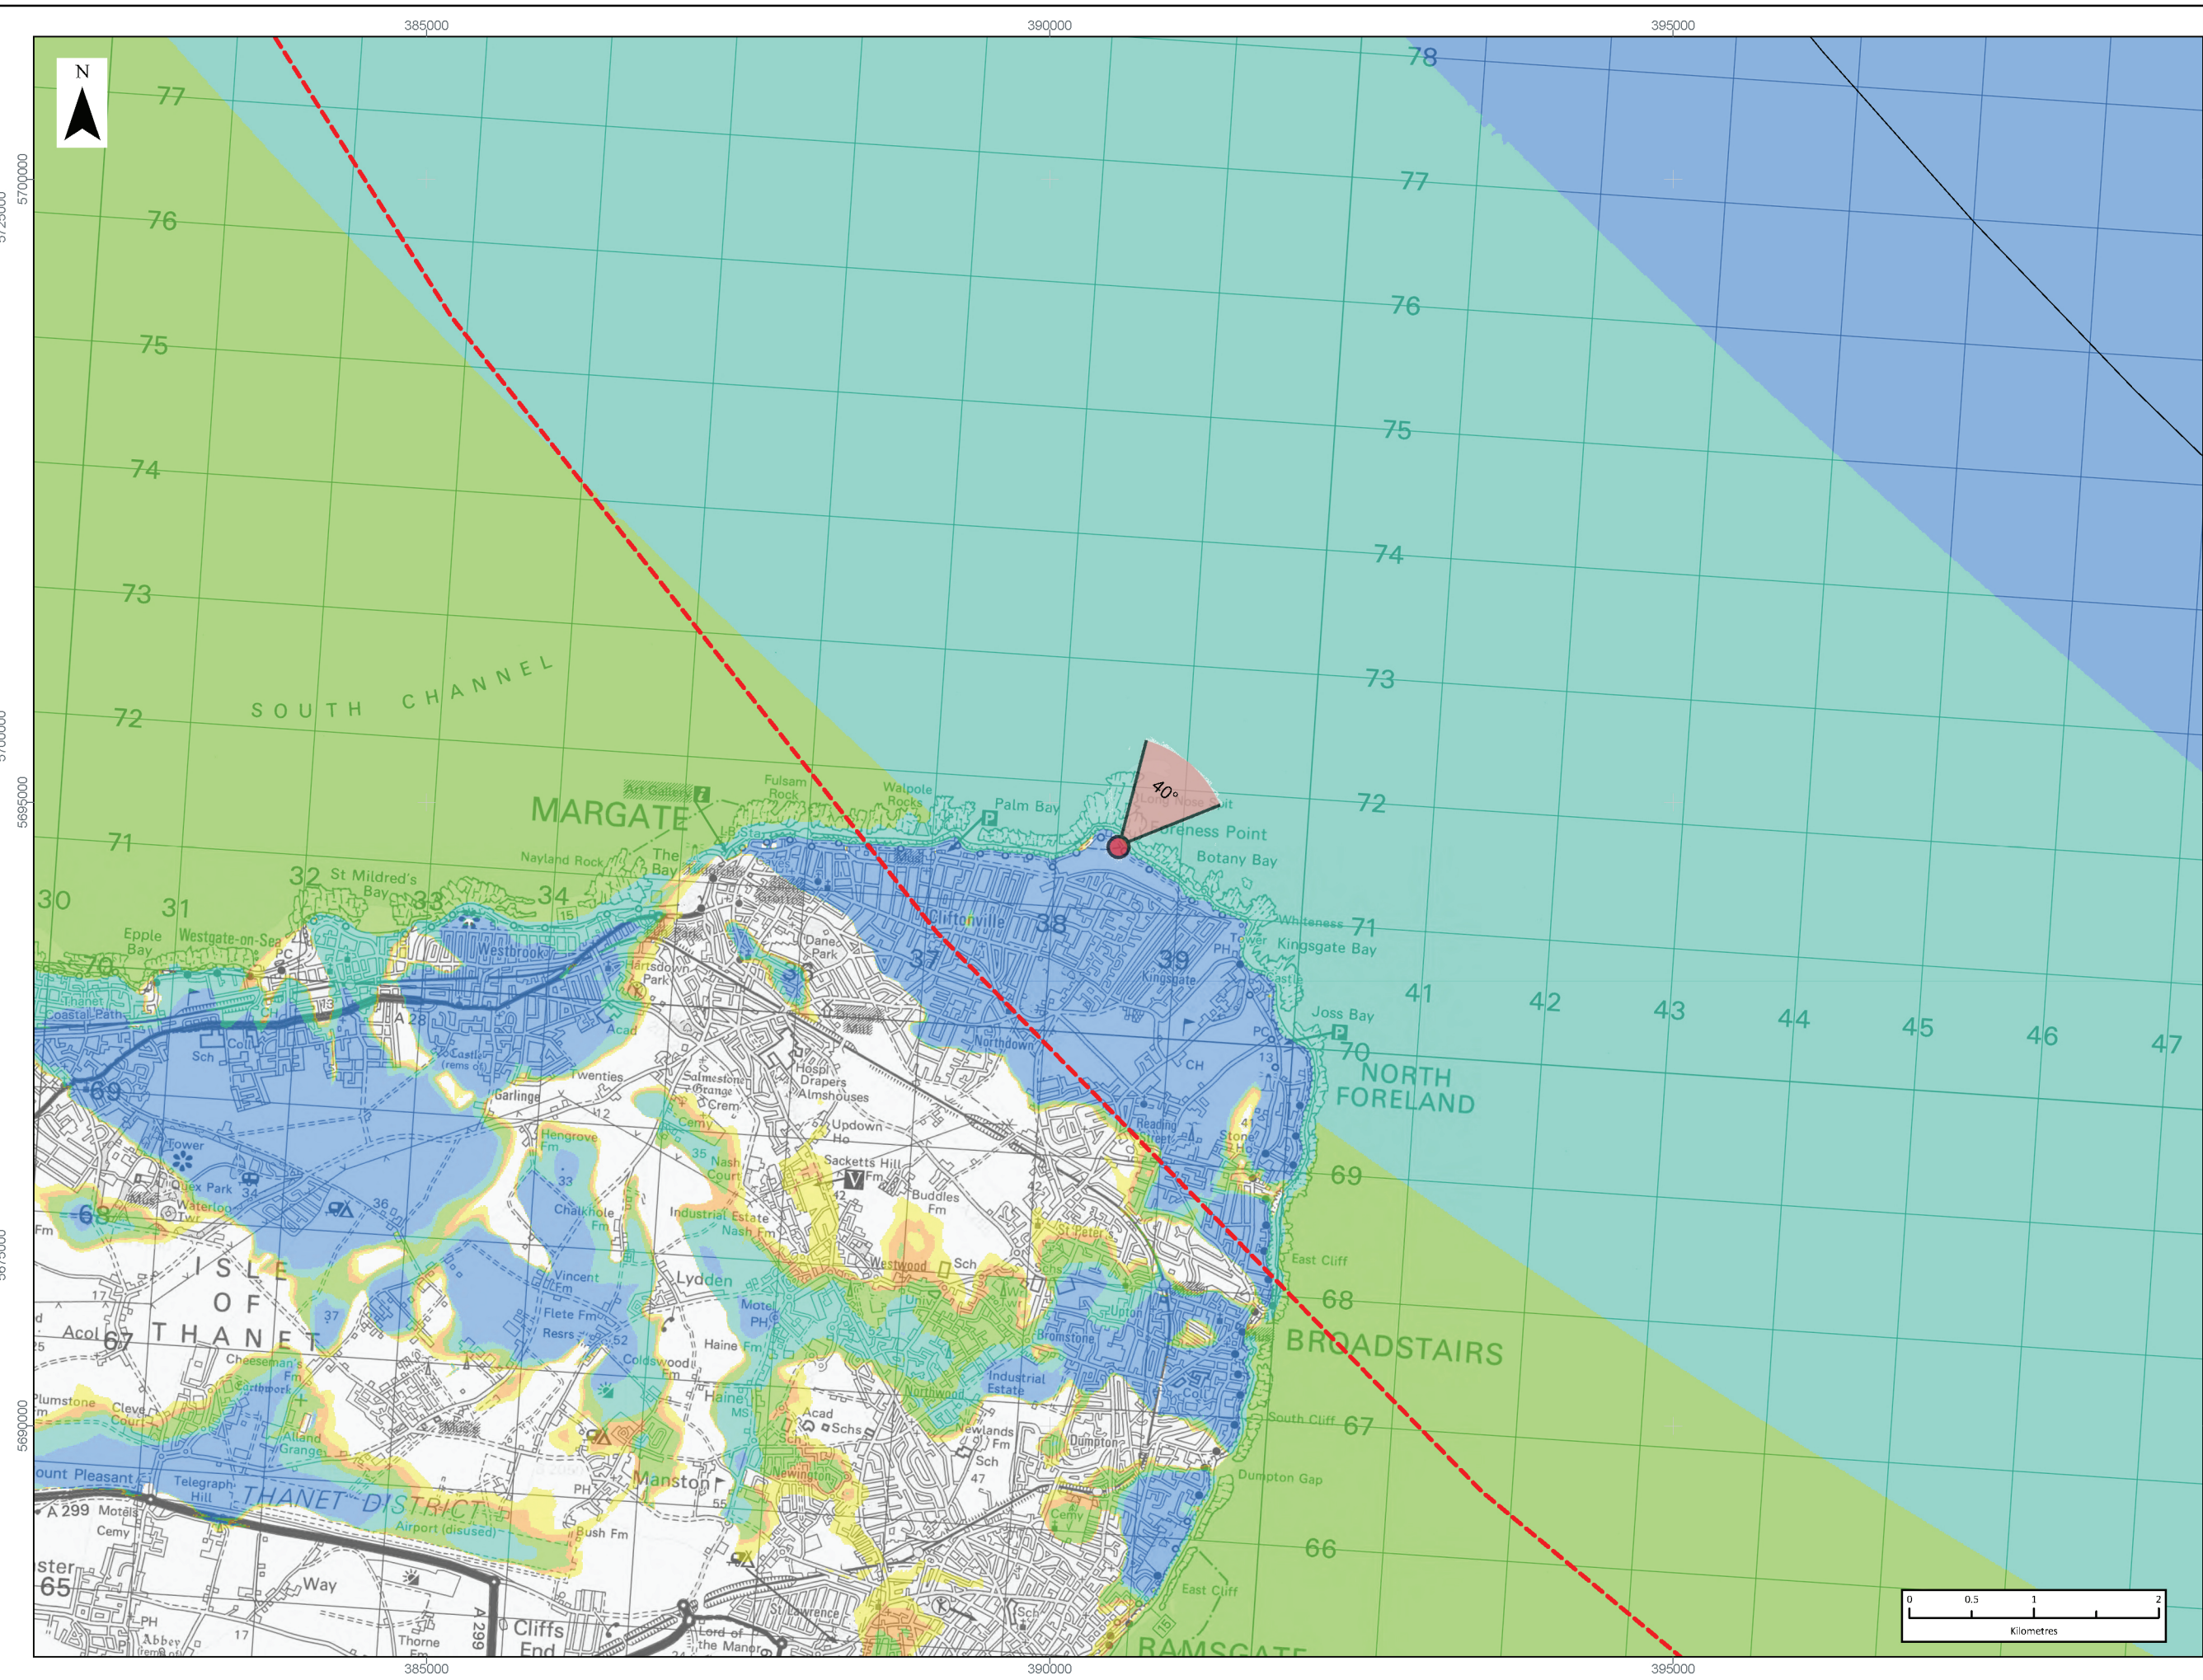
385000
390000
395000

N

77
76
75
74
73
72
71
30
31
32
33
34
78
77
76
75
74
73
72
71
70
69
68
67
66
41
42
43
44
45
46
47

5700000
5695000
5690000

SOUTH CHANNEL

MARGATE
Art Gallery
Fulsam Rock
Walpole Rocks
Palm Bay
Long Nose Spit
40°
Foreness Point
Botany Bay
Nayland Rock
The Bay
St Mildred's Bay
Epple Bay
Westgate-on-Sea
Westbrook
Cliftonville
38
37
39
36
Kingsgate
Dane Park
Whiteness
Kingsgate Bay
Joss Bay
NORTH FORELAND
Northdown
Hartsdown Park
Twenties
Garlinge
Salmestone Grange
Crem
Hospl
Drapers Almshouses
Updown Ho
Sacketts Hill Fm
Buddles Fm
Hengrove Fm
Nash Court
Chalkhole Fm
Industrial Estate
Nash Fm
Quex Park
Waterloo Twr
ISLE OF THANET
Acol
67
Vincent Fm
Flete Fm
Resrs
Lydden
Haine
Coldswood Fm
Westwood
Bromstone
Upton
Northwood
Industrial Estate
Cheeseman's Fm
Cottwork
Alland Grange
Plumstone
Cleve Court
Newlands Fm
Dumpton
East Cliff
BROADSTAIRS
South Cliff
Dumpton Gap
Manston
Newington
Telegraph Hill
THANET DISTRICT
Airport (disused)
Bush Fm
Mount Pleasant
A 299
Motels
Cemy
Way
A 299
Cliffs End
Lord of the Manor
St Lawrence
Thorne Fm
Abbey
East Cliff
RAMSGATE
A 28
Thanet Coastal Path
Sch
Coll
Acad
Castle
69
68

0 0.5 1 2
Kilometres